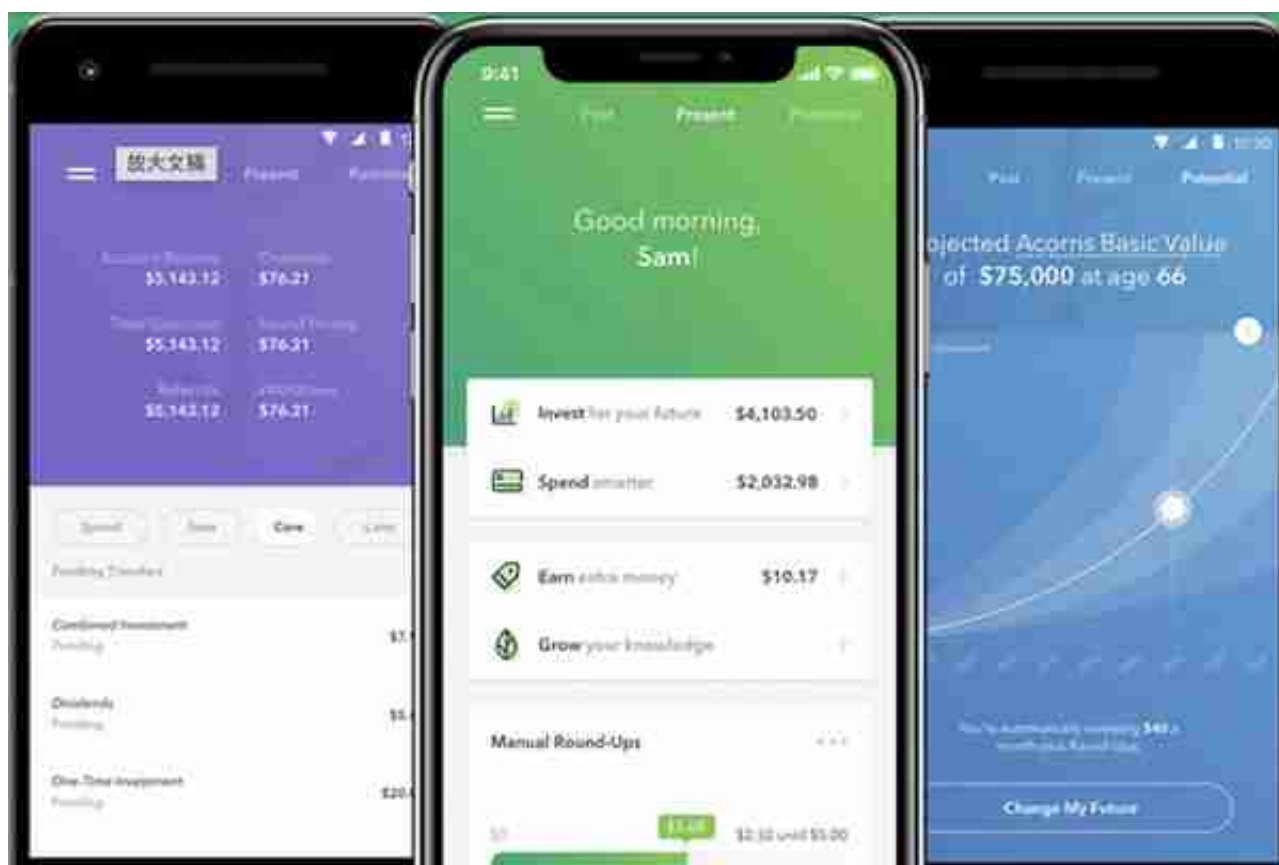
放大文版 Present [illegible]

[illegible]
$5,143.12 $76.21

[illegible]
$5,143.12 $76.21

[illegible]
$5,143.12 $76.21

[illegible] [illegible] Core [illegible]

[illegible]

Combined Investment
Pending $7.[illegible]

Dividends
Pending $5.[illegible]

One-Time Investment
Pending $20.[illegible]

9:41

Past Present Potential

Good morning, Sam!

Invest for your future $4,103.50

Spend smarter $2,032.98

Earn extra money $10.17

Grow your knowledge

Manual Round-Ups

$1 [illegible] $2.32 until $5.00

Past Present Potential

ojected Acorns Basic Value of $75,000 at age 66

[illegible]

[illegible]

Change My Future